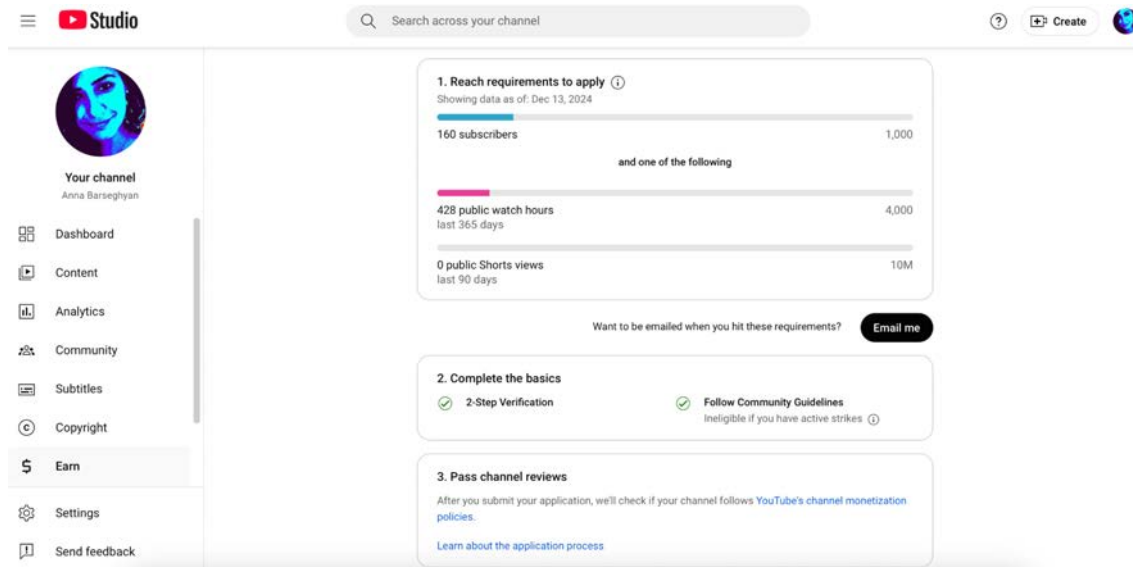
Studio

Search across your channel

Create

Your channel
Anna Barseghyan

Dashboard
Content
Analytics
Community
Subtitles
Copyright
Earn
Settings
Send feedback

1. Reach requirements to apply
Showing data as of: Dec 13, 2024

160 subscribers 1,000

and one of the following

428 public watch hours 4,000
last 365 days

0 public Shorts views 10M
last 90 days

Want to be emailed when you hit these requirements? Email me

2. Complete the basics

2-Step Verification

Follow Community Guidelines
Ineligible if you have active strikes

3. Pass channel reviews

After you submit your application, we'll check if your channel follows YouTube's channel monetization policies.

Learn about the application process